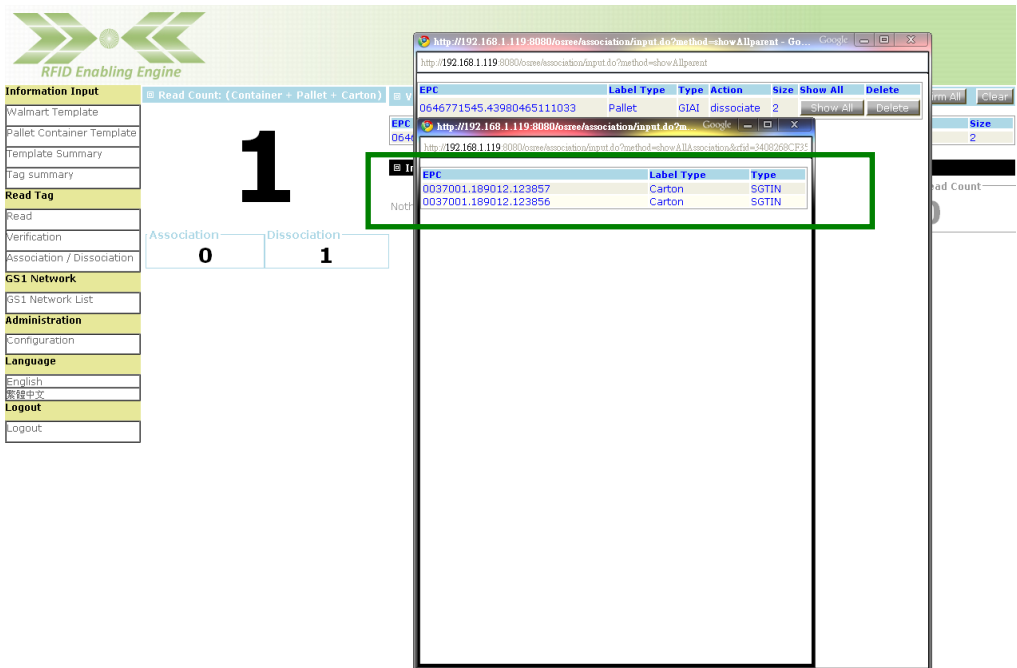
RFID Enabling Engine

Information Input
Walmart Template
Pallet Container Template
Template Summary
Tag summary
Read Tag
Read
Verification
Association / Dissociation
GS1 Network
GS1 Network List
Administration
Configuration
Language
English
繁體中文
Logout
Logout

Read Count: (Container + Pallet + Carton)

1

| Association | Dissociation |
|---|---|
| 0 | 1 |

EPC
064
Noth

rm All Clear
Size
2
ad Count
0

http://192.168.1.119:8080/osree/association/input.do?method=showAllparent - Go... Google
http://192.168.1.119:8080/osree/association/input.do?method=showAllparent

| EPC | Label Type | Type | Action | Size | Show All | Delete |
|---|---|---|---|---|---|---|
| 0646771545.43980465111033 | Pallet | GIAI | dissociate | 2 | Show All | Delete |

http://192.168.1.119:8080/osree/association/input.do?m... Google
http://192.168.1.119:8080/osree/association/input.do?method=showAllAssociation&rfid=3408268CF35

| EPC | Label Type | Type |
|---|---|---|
| 0037001.189012.123857 | Carton | SGTIN |
| 0037001.189012.123856 | Carton | SGTIN |